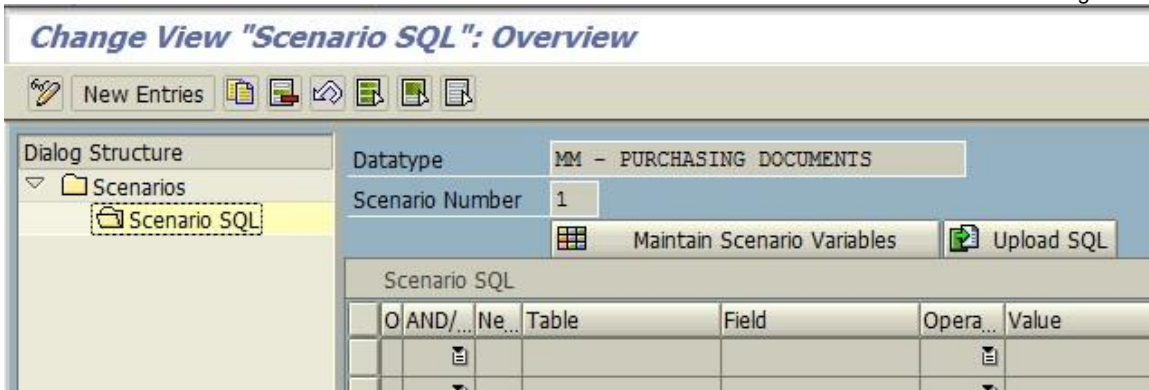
Change View "Scenario SQL": Overview

New Entries

Dialog Structure
Scenarios
Scenario SQL

Datatype MM - PURCHASING DOCUMENTS
Scenario Number 1
Maintain Scenario Variables
Upload SQL

Scenario SQL

| O | AND/... | Ne... | Table | Field | Opera... | Value |
|---|---|---|---|---|---|---|
| | | | | | | |